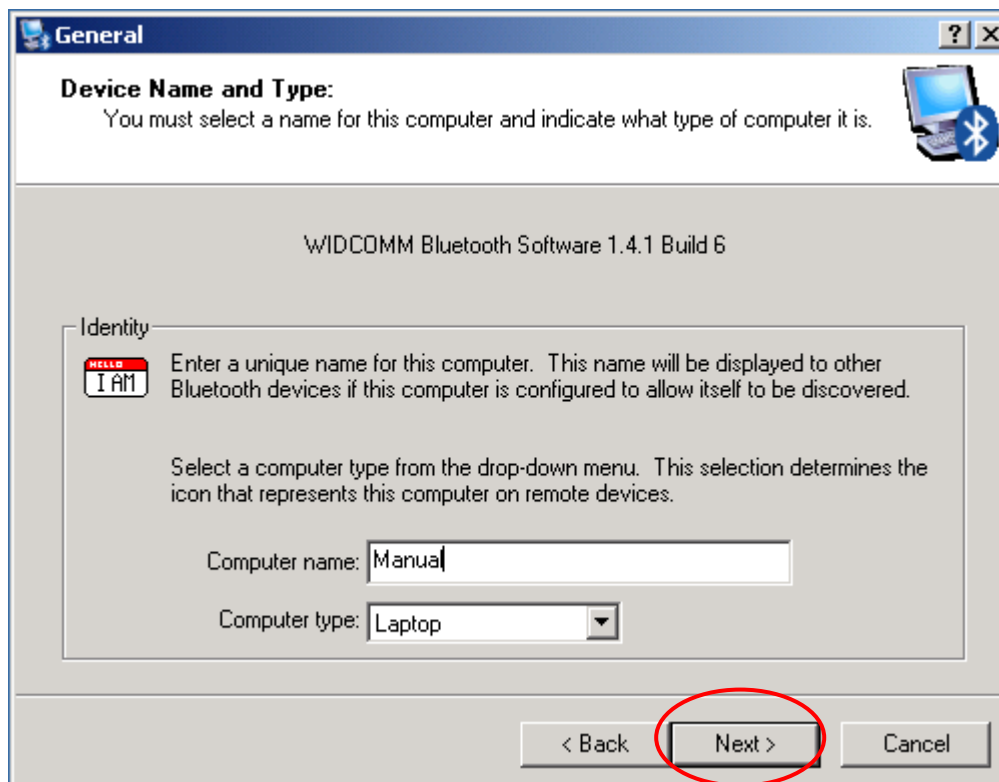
General

?

Device Name and Type:

You must select a name for this computer and indicate what type of computer it is.

WIDCOMM Bluetooth Software 1.4.1 Build 6

Identity

HELLO I AM

Enter a unique name for this computer. This name will be displayed to other Bluetooth devices if this computer is configured to allow itself to be discovered.

Select a computer type from the drop-down menu. This selection determines the icon that represents this computer on remote devices.

Computer name: Manual

Computer type: Laptop

< Back

Next >

Cancel